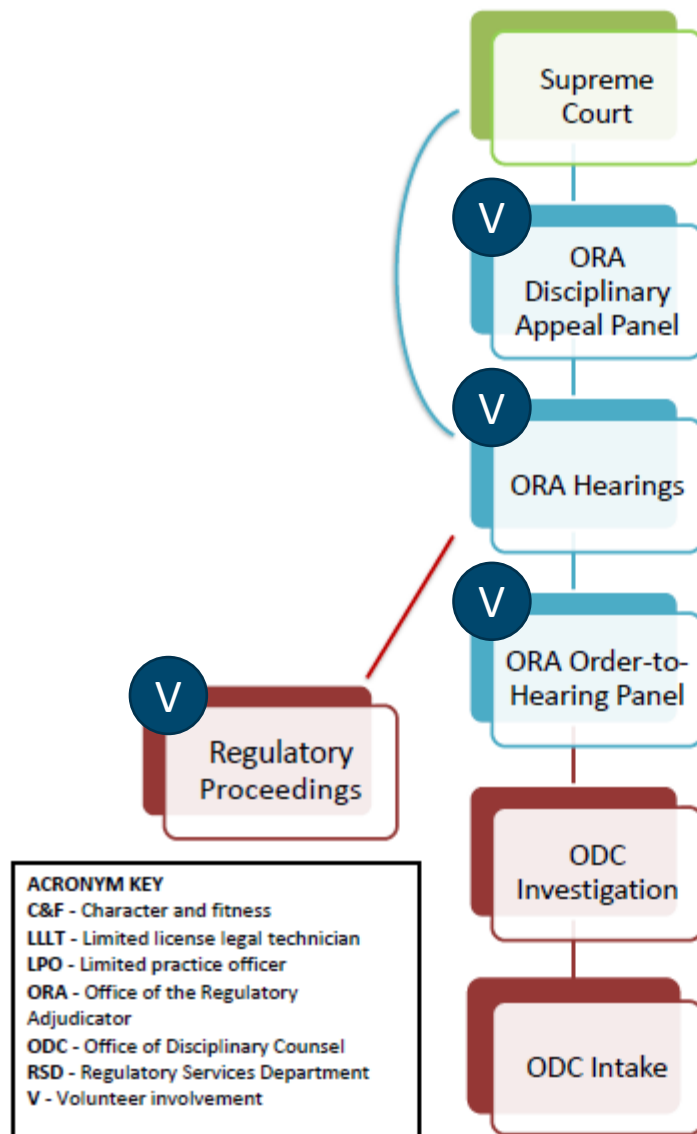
Supreme Court

V

ORA Disciplinary Appeal Panel

V

ORA Hearings

V

ORA Order-to-Hearing Panel

V

Regulatory Proceedings

ODC Investigation

ODC Intake

ACRONYM KEY
C&F - Character and fitness
LLLT - Limited license legal technician
LPO - Limited practice officer
ORA - Office of the Regulatory Adjudicator
ODC - Office of Disciplinary Counsel
RSD - Regulatory Services Department
V - Volunteer involvement